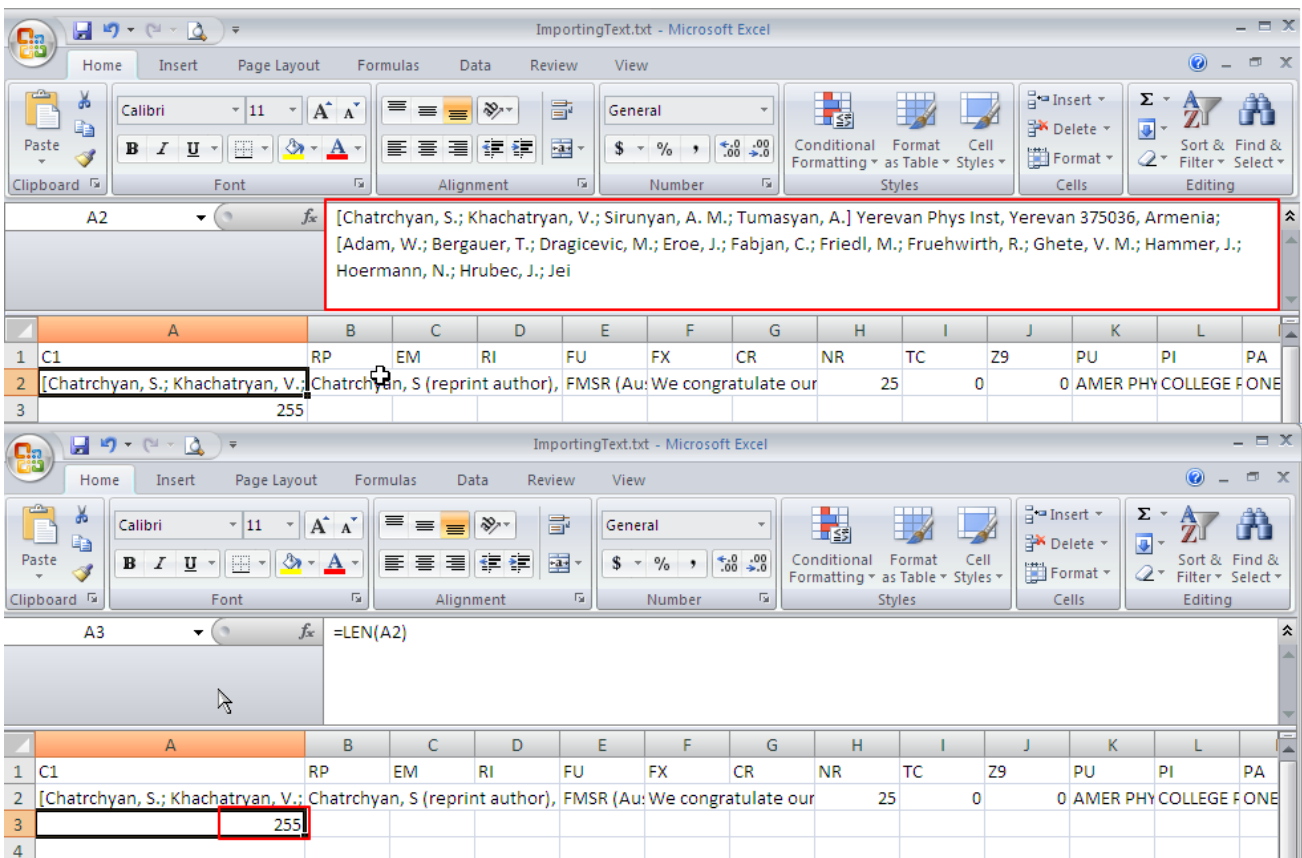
ImportingText.txt - Microsoft Excel

Home Insert Page Layout Formulas Data Review View

Paste
Clipboard
Calibri 11
B I U
Font
Alignment
General
$ % ,
Number
Conditional Formatting
Format as Table
Cell Styles
Styles
Insert
Delete
Format
Cells
Sort & Filter
Find & Select
Editing

A2
[Chatrchyan, S.; Khachatryan, V.; Sirunyan, A. M.; Tumasyan, A.] Yerevan Phys Inst, Yerevan 375036, Armenia; [Adam, W.; Bergauer, T.; Dragicevic, M.; Eroe, J.; Fabjan, C.; Friedl, M.; Fruehwirth, R.; Ghete, V. M.; Hammer, J.; Hoermann, N.; Hrubec, J.; Jei

| | A | B | C | D | E | F | G | H | I | J | K | L | |
|---|---|---|---|---|---|---|---|---|---|---|---|---|---|
| 1 | C1 | RP | EM | RI | FU | FX | CR | NR | TC | Z9 | PU | PI | PA |
| 2 | [Chatrchyan, S.; Khachatryan, V.; | Chatrchyan, S (reprint author), | | FMSR (Au: | We congratulate our | | | 25 | 0 | 0 | AMER PHY | COLLEGE F | ONE |
| 3 | 255 | | | | | | | | | | | | |

ImportingText.txt - Microsoft Excel

Home Insert Page Layout Formulas Data Review View

Paste
Clipboard
Calibri 11
B I U
Font
Alignment
General
$ % ,
Number
Conditional Formatting
Format as Table
Cell Styles
Styles
Insert
Delete
Format
Cells
Sort & Filter
Find & Select
Editing

A3
=LEN(A2)

| | A | B | C | D | E | F | G | H | I | J | K | L | |
|---|---|---|---|---|---|---|---|---|---|---|---|---|---|
| 1 | C1 | RP | EM | RI | FU | FX | CR | NR | TC | Z9 | PU | PI | PA |
| 2 | [Chatrchyan, S.; Khachatryan, V.; | Chatrchyan, S (reprint author), | | FMSR (Au: | We congratulate our | | | 25 | 0 | 0 | AMER PHY | COLLEGE F | ONE |
| 3 | 255 | | | | | | | | | | | | |
| 4 | | | | | | | | | | | | | |